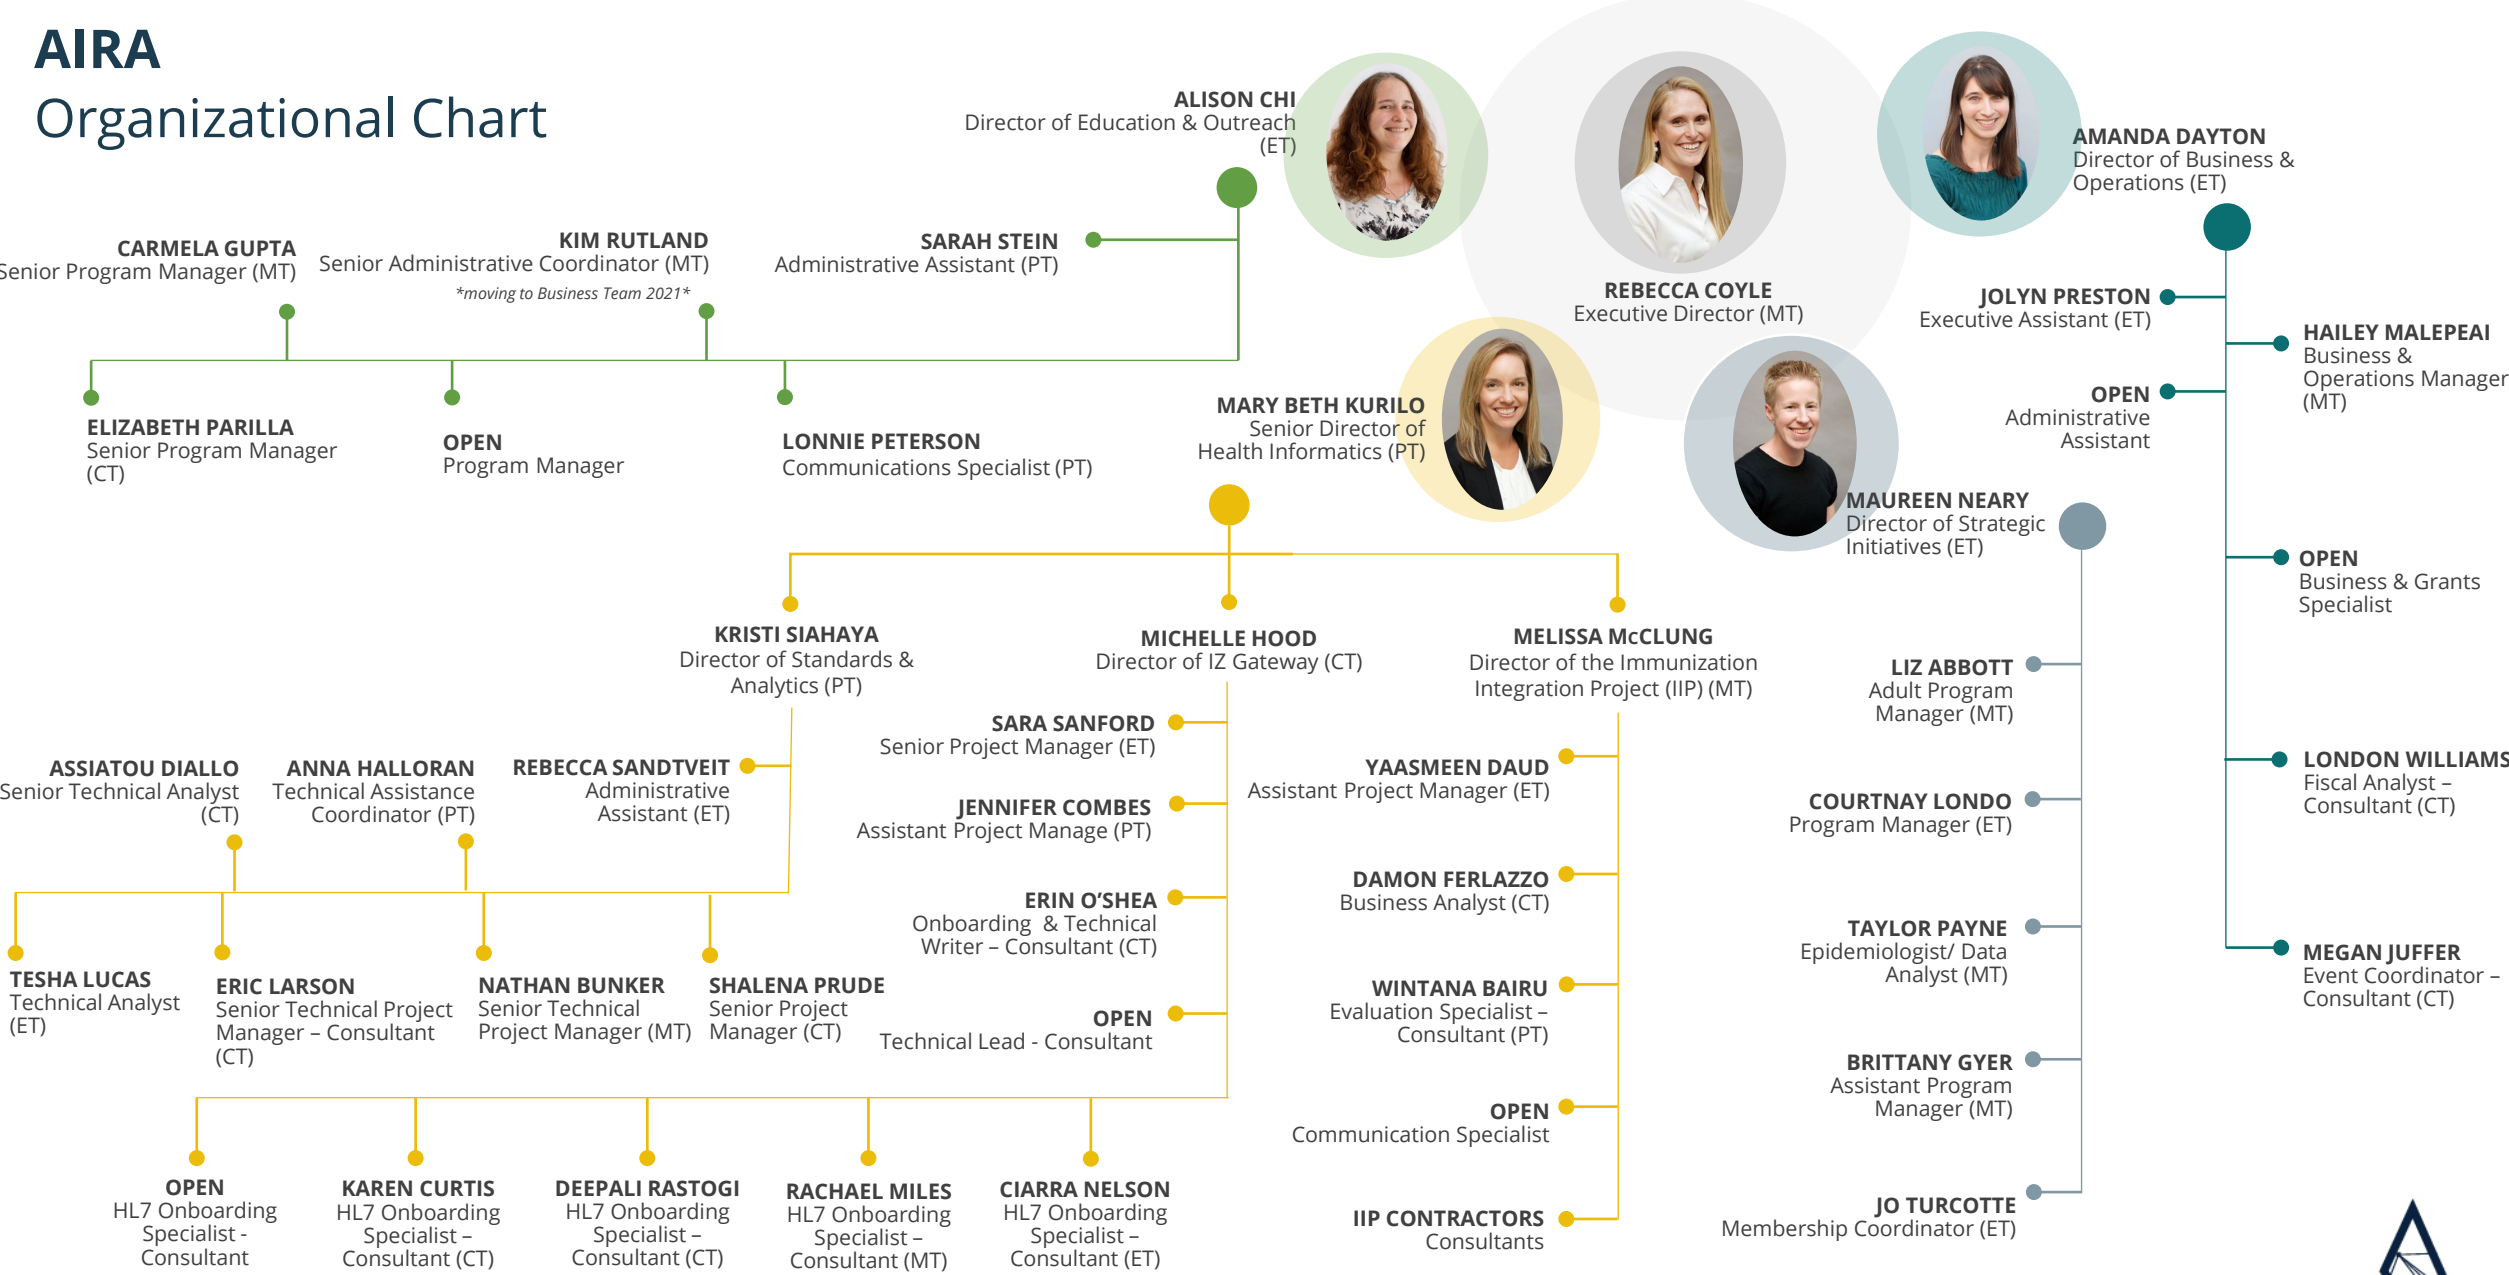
AIRA
Organizational Chart

ALISON CHI
Director of Education & Outreach (ET)

REBECCA COYLE
Executive Director (MT)

AMANDA DAYTON
Director of Business & Operations (ET)

CARMELA GUPTA
Senior Program Manager (MT)

KIM RUTLAND
Senior Administrative Coordinator (MT)
*moving to Business Team 2021*

SARAH STEIN
Administrative Assistant (PT)

ELIZABETH PARILLA
Senior Program Manager (CT)

OPEN
Program Manager

LONNIE PETERSON
Communications Specialist (PT)

MARY BETH KURILO
Senior Director of Health Informatics (PT)

MAUREEN NEARY
Director of Strategic Initiatives (ET)

JOLYN PRESTON
Executive Assistant (ET)

HAILEY MALEPEAI
Business & Operations Manager (MT)

OPEN
Administrative Assistant

OPEN
Business & Grants Specialist

KRISTI SIAHAYA
Director of Standards & Analytics (PT)

MICHELLE HOOD
Director of IZ Gateway (CT)

MELISSA McCLUNG
Director of the Immunization Integration Project (IIP) (MT)

LIZ ABBOTT
Adult Program Manager (MT)

LONDON WILLIAMS
Fiscal Analyst – Consultant (CT)

SARA SANFORD
Senior Project Manager (ET)

YAASMEEN DAUD
Assistant Project Manager (ET)

ASSIATOU DIALLO
Senior Technical Analyst (CT)

ANNA HALLORAN
Technical Assistance Coordinator (PT)

REBECCA SANDTVEIT
Administrative Assistant (ET)

JENNIFER COMBES
Assistant Project Manage (PT)

COURTNAY LONDO
Program Manager (ET)

DAMON FERLAZZO
Business Analyst (CT)

ERIN O'SHEA
Onboarding & Technical Writer – Consultant (CT)

TAYLOR PAYNE
Epidemiologist/ Data Analyst (MT)

MEGAN JUFFER
Event Coordinator – Consultant (CT)

TESHA LUCAS
Technical Analyst (ET)

ERIC LARSON
Senior Technical Project Manager – Consultant (CT)

NATHAN BUNKER
Senior Technical Project Manager (MT)

SHALENA PRUDE
Senior Project Manager (CT)

WINTANA BAIRU
Evaluation Specialist – Consultant (PT)

OPEN
Technical Lead - Consultant

BRITTANY GYER
Assistant Program Manager (MT)

OPEN
Communication Specialist

OPEN
HL7 Onboarding Specialist - Consultant

KAREN CURTIS
HL7 Onboarding Specialist – Consultant (CT)

DEEPALI RASTOGI
HL7 Onboarding Specialist – Consultant (CT)

RACHAEL MILES
HL7 Onboarding Specialist – Consultant (MT)

CIARRA NELSON
HL7 Onboarding Specialist – Consultant (ET)

IIP CONTRACTORS
Consultants

JO TURCOTTE
Membership Coordinator (ET)